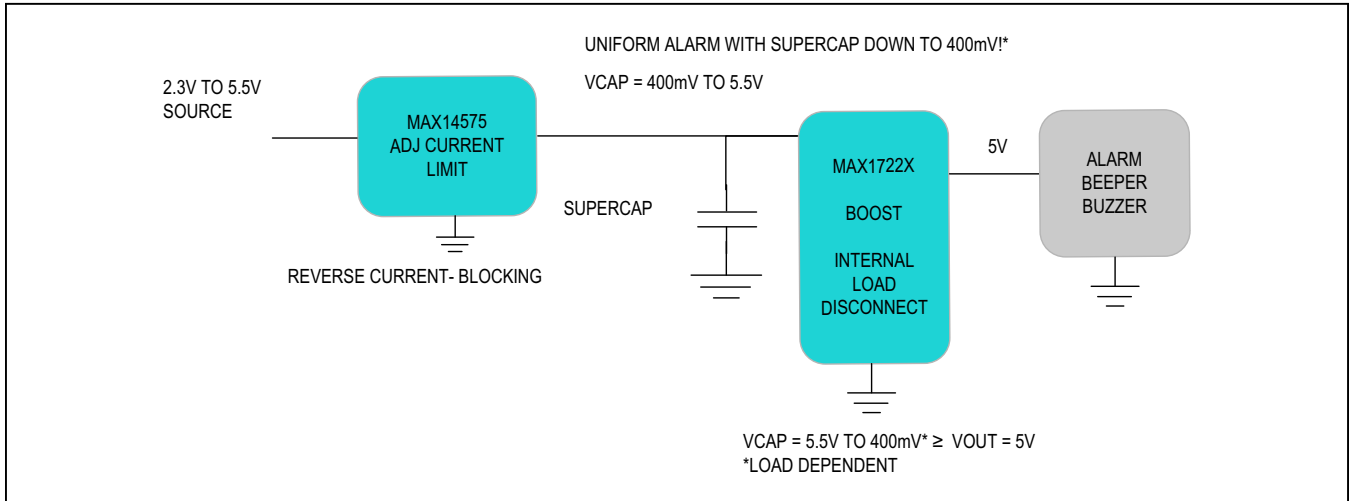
UNIFORM ALARM WITH SUPERCAP DOWN TO 400mV!*

VCAP = 400mV TO 5.5V

2.3V TO 5.5V
SOURCE

MAX14575
ADJ CURRENT
LIMIT

REVERSE CURRENT- BLOCKING

SUPERCAP

MAX1722X

BOOST

INTERNAL
LOAD
DISCONNECT

5V

ALARM
BEEPER
BUZZER

VCAP = 5.5V TO 400mV* ≥ VOUT = 5V
*LOAD DEPENDENT